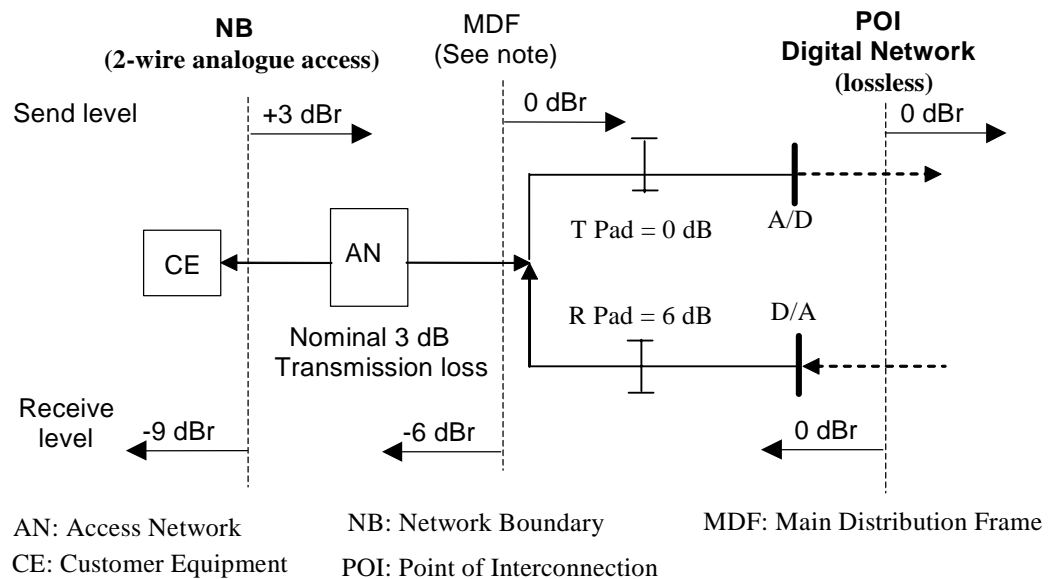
NB
(2-wire analogue access)

MDF
(See note)

POI
Digital Network
(lossless)

Send level

+3 dBr

0 dBr

0 dBr

T Pad = 0 dB

A/D

CE

AN

R Pad = 6 dB

D/A

Nominal 3 dB
Transmission loss

Receive level

-9 dBr

-6 dBr

0 dBr

AN: Access Network
CE: Customer Equipment
NB: Network Boundary
POI: Point of Interconnection
MDF: Main Distribution Frame